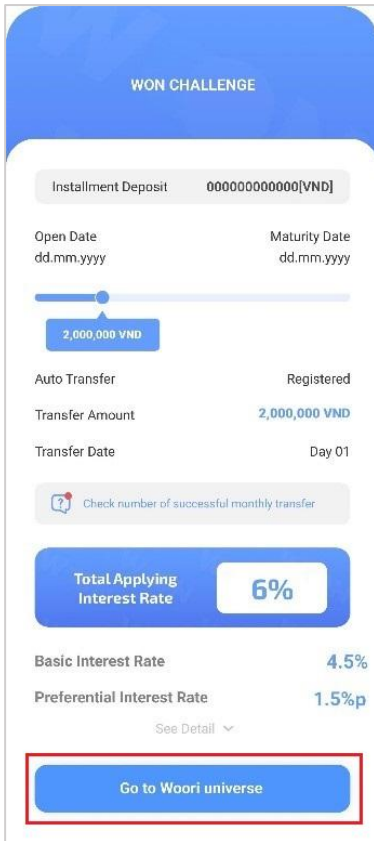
WON CHALLENGE

Installment Deposit 000000000000[VND]

Open Date
dd.mm.yyyy

Maturity Date
dd.mm.yyyy

2,000,000 VND

Auto Transfer Registered

Transfer Amount 2,000,000 VND

Transfer Date Day 01

Check number of successful monthly transfer

Total Applying Interest Rate 6%

Basic Interest Rate 4.5%

Preferential Interest Rate 1.5%p

See Detail

Go to Woori universe